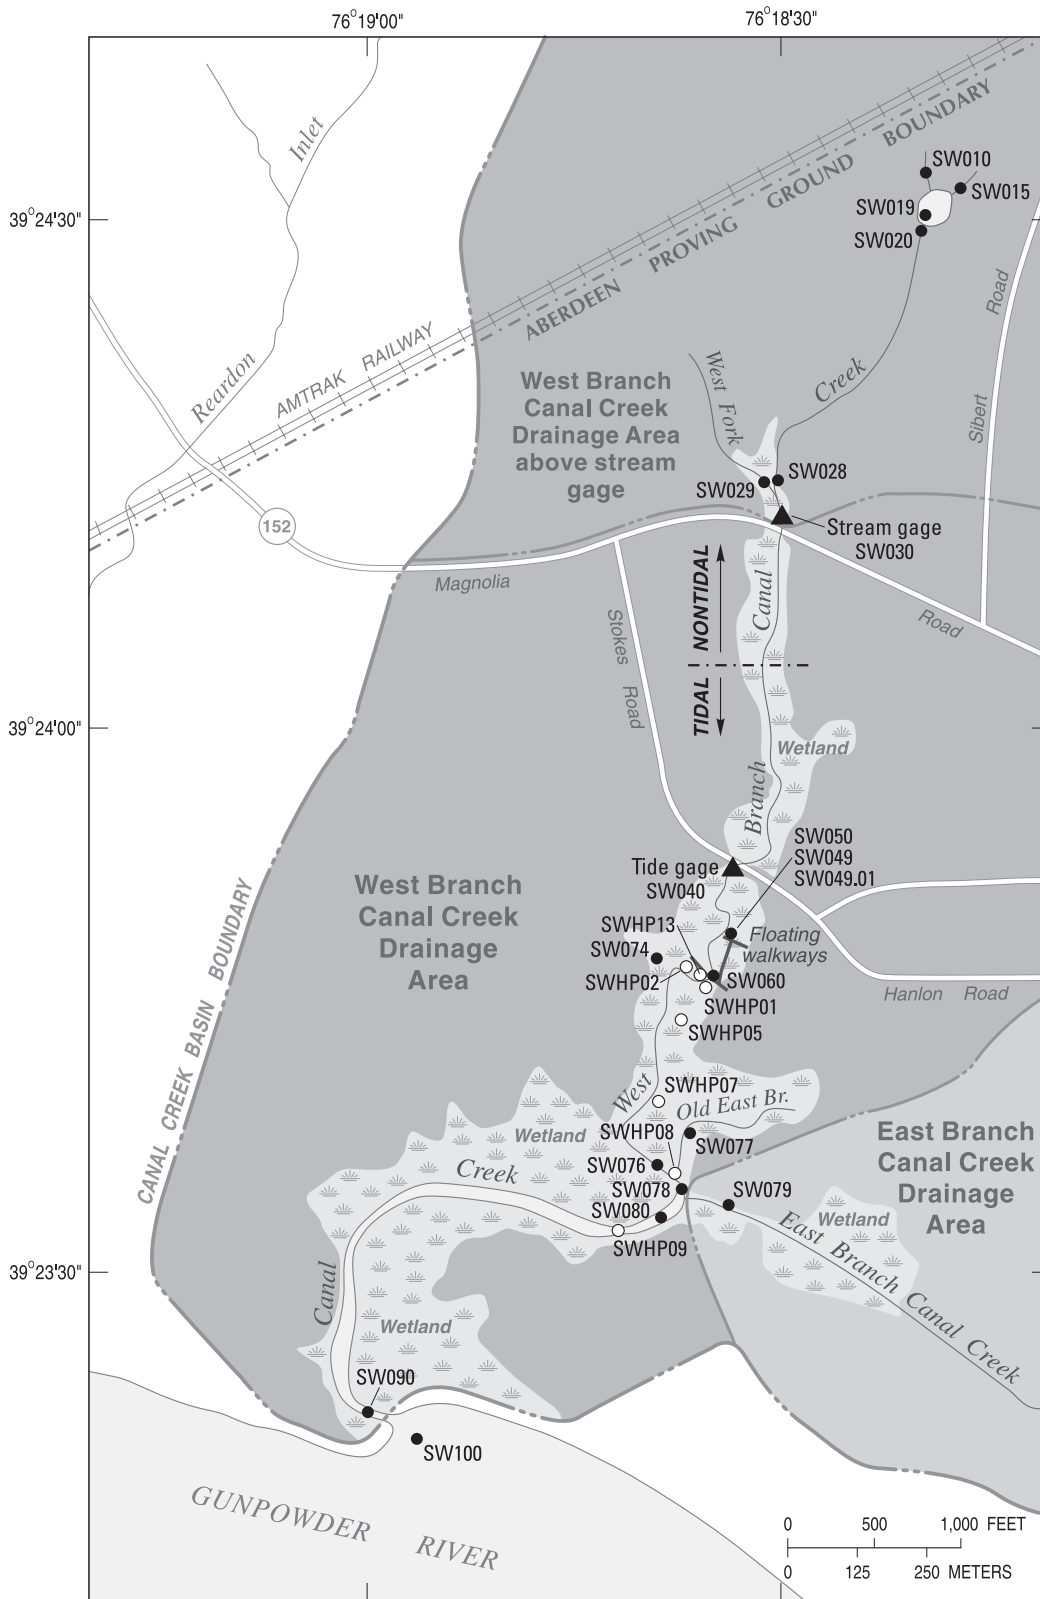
76°19'00"
76°18'30"

39°24'30"
39°24'00"
39°23'30"

ABERDEEN PROVING GROUND BOUNDARY

AMTRAK RAILWAY

Inlet

Reardon

152

SW010
SW015
SW019
SW020

Road
Sibert

West Fork Creek

West Branch Canal Creek Drainage Area above stream gage

SW029
SW028

Stream gage SW030

Magnolia

Road

Stokes Road

NONTIDAL
TIDAL

Canal

Wetland

Branch

Tide gage SW040

SW050
SW049
SW049.01

West Branch Canal Creek Drainage Area

CANAL CREEK BASIN BOUNDARY

SWHP13
SW074
SWHP02
Floating walkways
SW060
SWHP01
SWHP05

Hanlon Road

SWHP07
West
Old East Br.
Wetland
SWHP08
SW077
Creek
SW076
SW078
SW080
SWHP09
SW079

East Branch Canal Creek Drainage Area

Wetland

East Branch Canal Creek

Canal

Wetland

SW090
SW100

GUNPOWDER RIVER

0 500 1,000 FEET
0 125 250 METERS